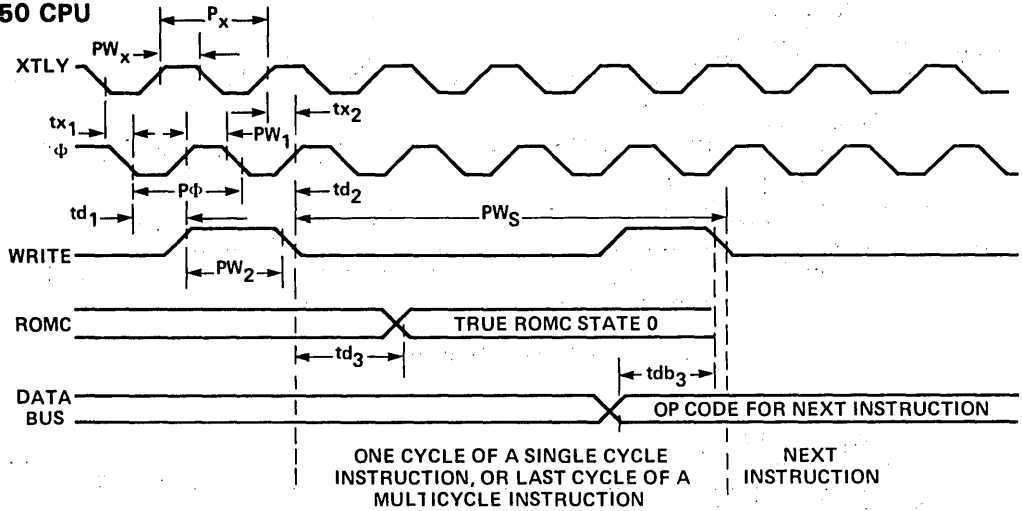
50 CPU

$P_x$

$PW_x$

XTLY

$tx_1$

$tx_2$

$PW_1$

$\Phi$

$P\Phi$

$td_1$

$td_2$

$PW_S$

WRITE

$PW_2$

ROMC

TRUE ROMC STATE 0

$td_3$

$tdb_3$

DATA BUS

OP CODE FOR NEXT INSTRUCTION

ONE CYCLE OF A SINGLE CYCLE INSTRUCTION, OR LAST CYCLE OF A MULTICYCLE INSTRUCTION

NEXT INSTRUCTION